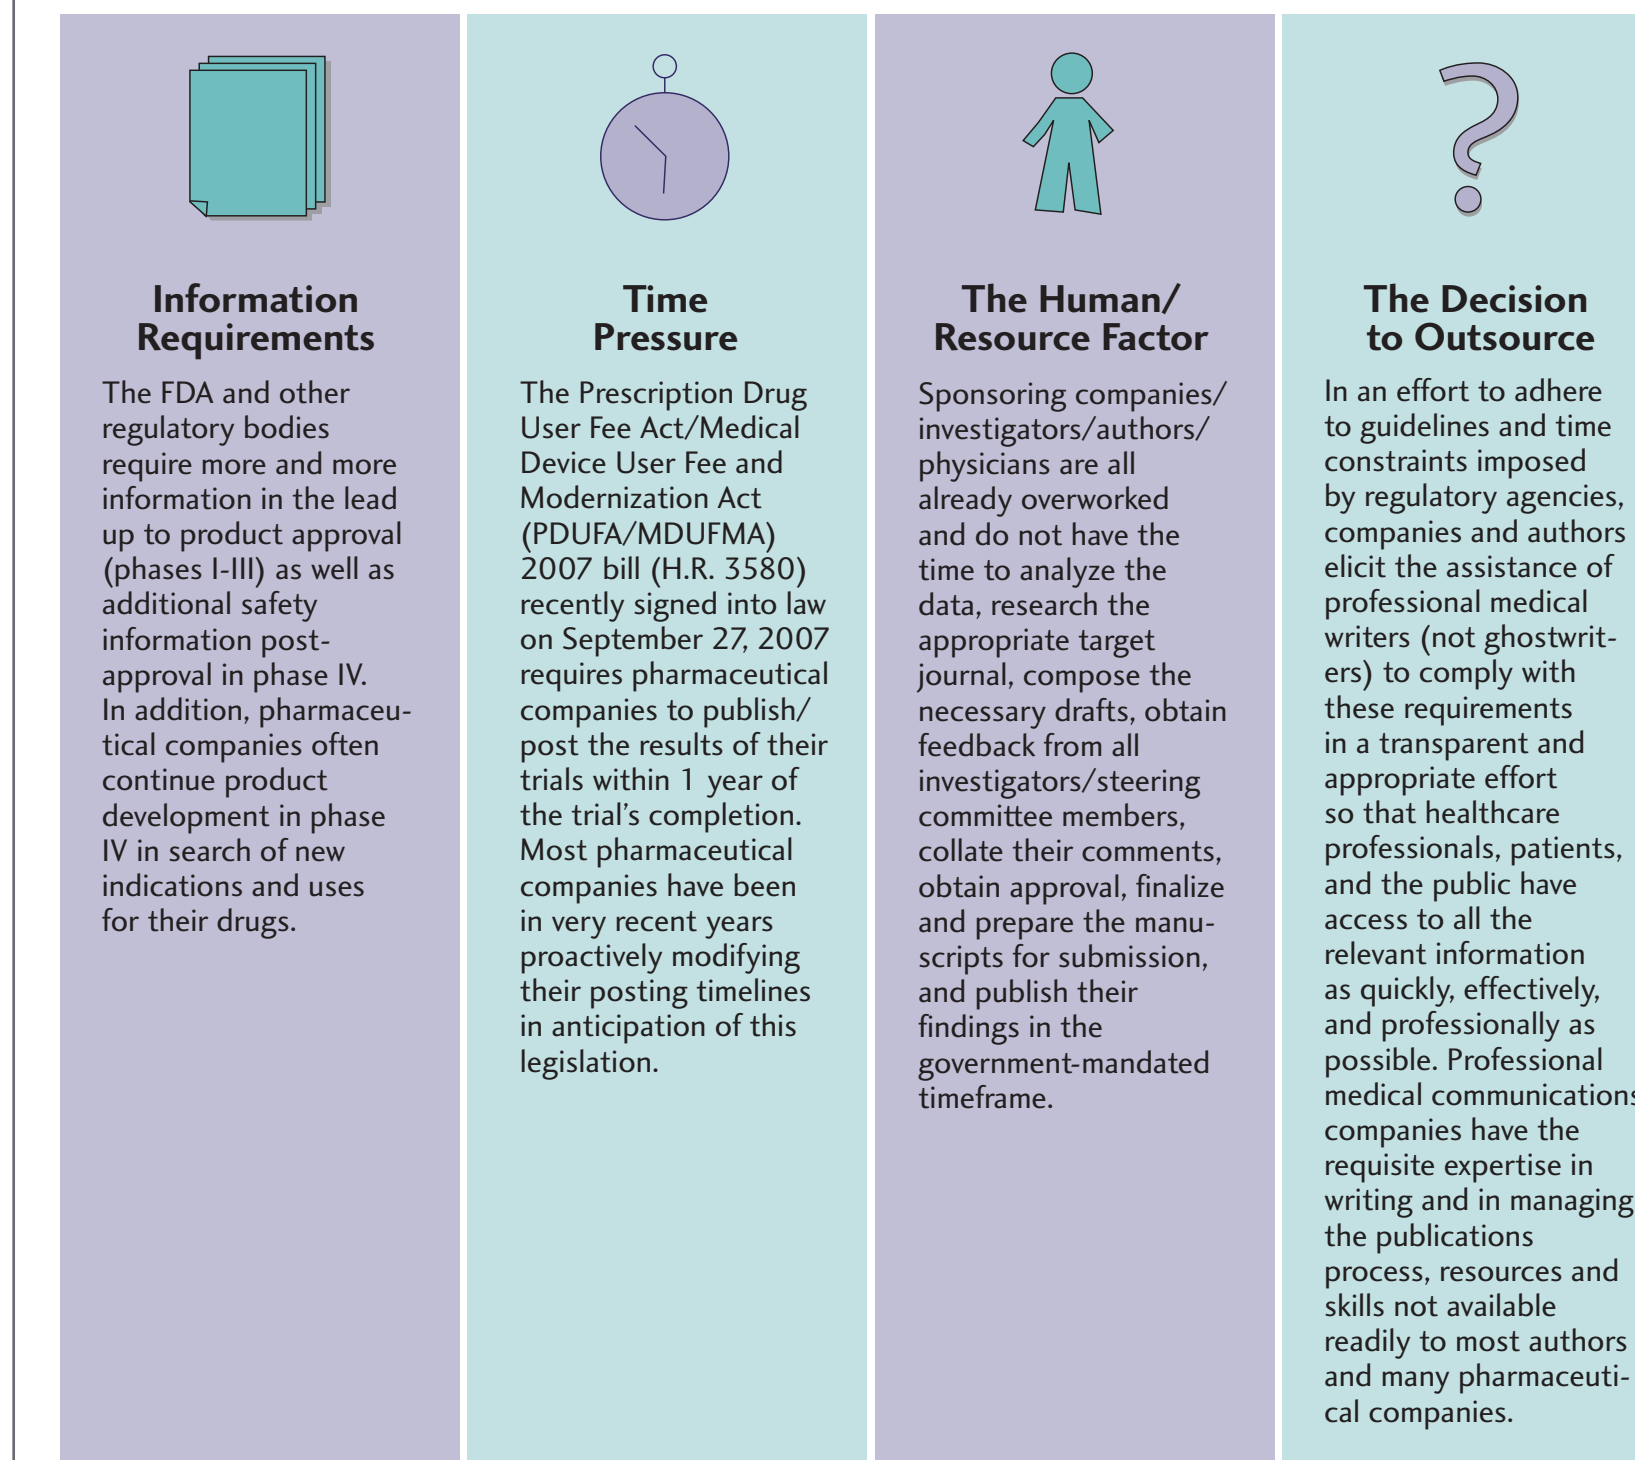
Information Requirements

The FDA and other regulatory bodies require more and more information in the lead up to product approval (phases I-III) as well as additional safety information post-approval in phase IV. In addition, pharmaceutical companies often continue product development in phase IV in search of new indications and uses for their drugs.

Time Pressure

The Prescription Drug User Fee Act/Medical Device User Fee and Modernization Act (PDUFA/MDUFMA) 2007 bill (H.R. 3580) recently signed into law on September 27, 2007 requires pharmaceutical companies to publish/post the results of their trials within 1 year of the trial's completion. Most pharmaceutical companies have been in very recent years proactively modifying their posting timelines in anticipation of this legislation.

The Human/ Resource Factor

Sponsoring companies/investigators/authors/physicians are all already overworked and do not have the time to analyze the data, research the appropriate target journal, compose the necessary drafts, obtain feedback from all investigators/steering committee members, collate their comments, obtain approval, finalize and prepare the manuscripts for submission, and publish their findings in the government-mandated timeframe.

The Decision to Outsource

In an effort to adhere to guidelines and time constraints imposed by regulatory agencies, companies and authors elicit the assistance of professional medical writers (not ghostwriters) to comply with these requirements in a transparent and appropriate effort so that healthcare professionals, patients, and the public have access to all the relevant information as quickly, effectively, and professionally as possible. Professional medical communications companies have the requisite expertise in writing and in managing the publications process, resources and skills not available readily to most authors and many pharmaceutical companies.